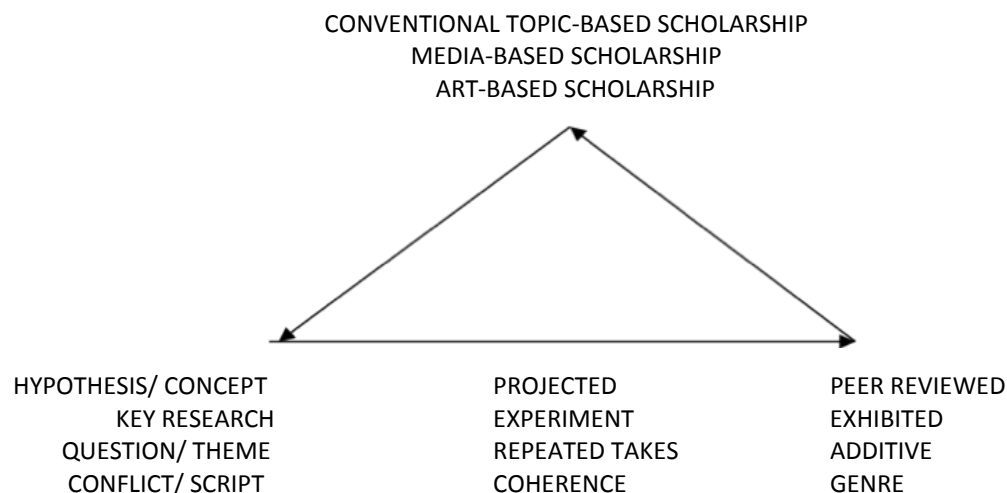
CONVENTIONAL TOPIC-BASED SCHOLARSHIP
MEDIA-BASED SCHOLARSHIP
ART-BASED SCHOLARSHIP

HYPOTHESIS/ CONCEPT
KEY RESEARCH
QUESTION/ THEME
CONFLICT/ SCRIPT

PROJECTED
EXPERIMENT
REPEATED TAKES
COHERENCE

PEER REVIEWED
EXHIBITED
ADDITIVE
GENRE